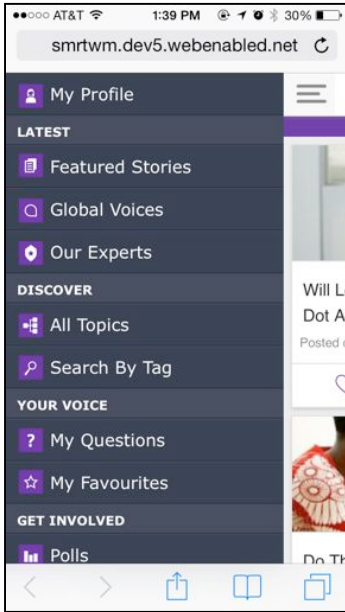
●●○○○ AT&T 1:39 PM 30%

smrtwm.dev5.webenabled.net

My Profile

LATEST

Featured Stories

Global Voices

Our Experts

DISCOVER

All Topics

Search By Tag

YOUR VOICE

?

My Questions

My Favourites

GET INVOLVED

Polls

Will L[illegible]

Dot A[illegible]

Posted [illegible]

Do Th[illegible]